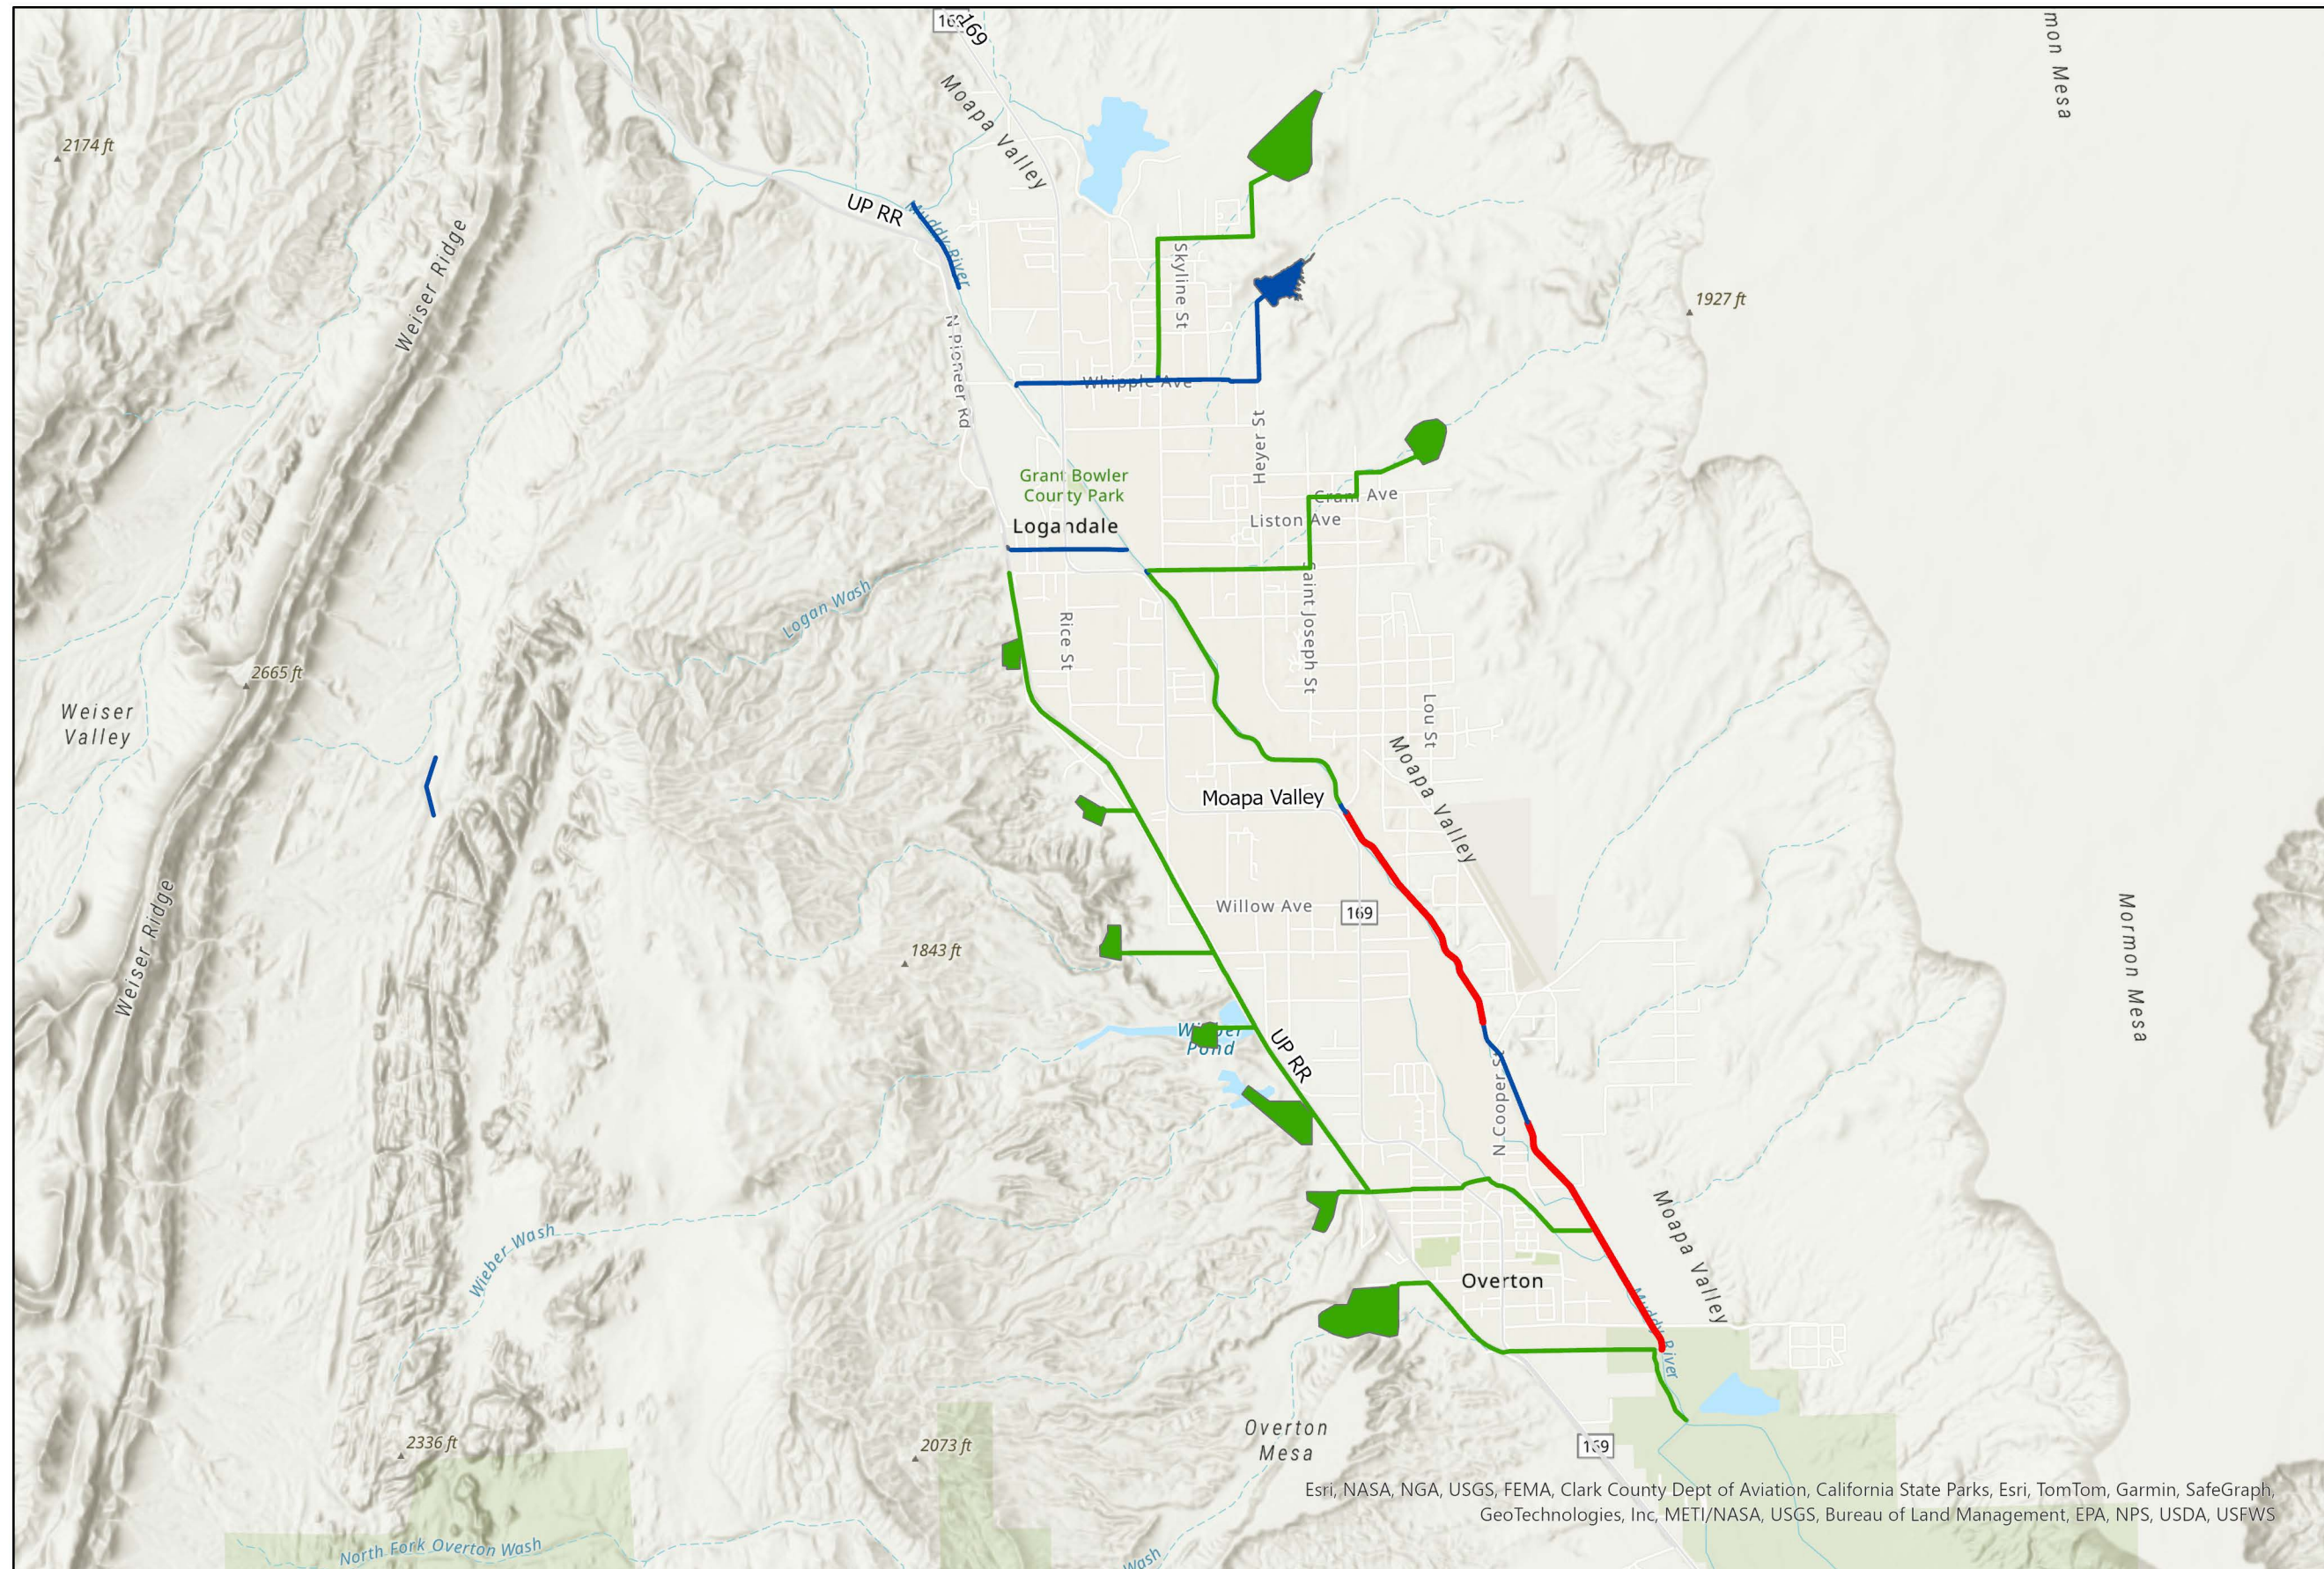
169
Moapa Valley
mon Mesa
2174 ft
UP RR
Muddy River
Weiser Ridge
Skyline St
1927 ft
N Pioneer Rd
Whipple Ave
Heyer St
Grant Bowler County Park
Cram Ave
Liston Ave
Logandale
Logan Wash
Rice St
Saint Joseph St
2665 ft
Weiser Valley
Lou St
Moapa Valley
Moapa Valley
Willow Ave
169
Mormon Mesa
Weiser Ridge
1843 ft
Wiser Pond
UP RR
N Cooper St
Moapa Valley
Wieber Wash
Overton
Muddy River
Overton Mesa
2336 ft
2073 ft
169
Esri, NASA, NGA, USGS, FEMA, Clark County Dept of Aviation, California State Parks, Esri, TomTom, Garmin, SafeGraph, GeoTechnologies, Inc, METI/NASA, USGS, Bureau of Land Management, EPA, NPS, USDA, USFWS
North Fork Overton Wash
Wash